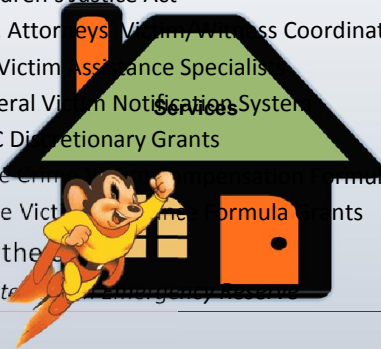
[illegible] Justice Act
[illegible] Attorneys Victim/Witness Coordinat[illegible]
Victim Assistance Specialist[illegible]
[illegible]eral Victim Notification System
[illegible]C Discretionary Grants
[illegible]e Crim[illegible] Compensation Formu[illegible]
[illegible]e Victi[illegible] Formula Grants
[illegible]the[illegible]
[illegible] Emergency Reserve
Services